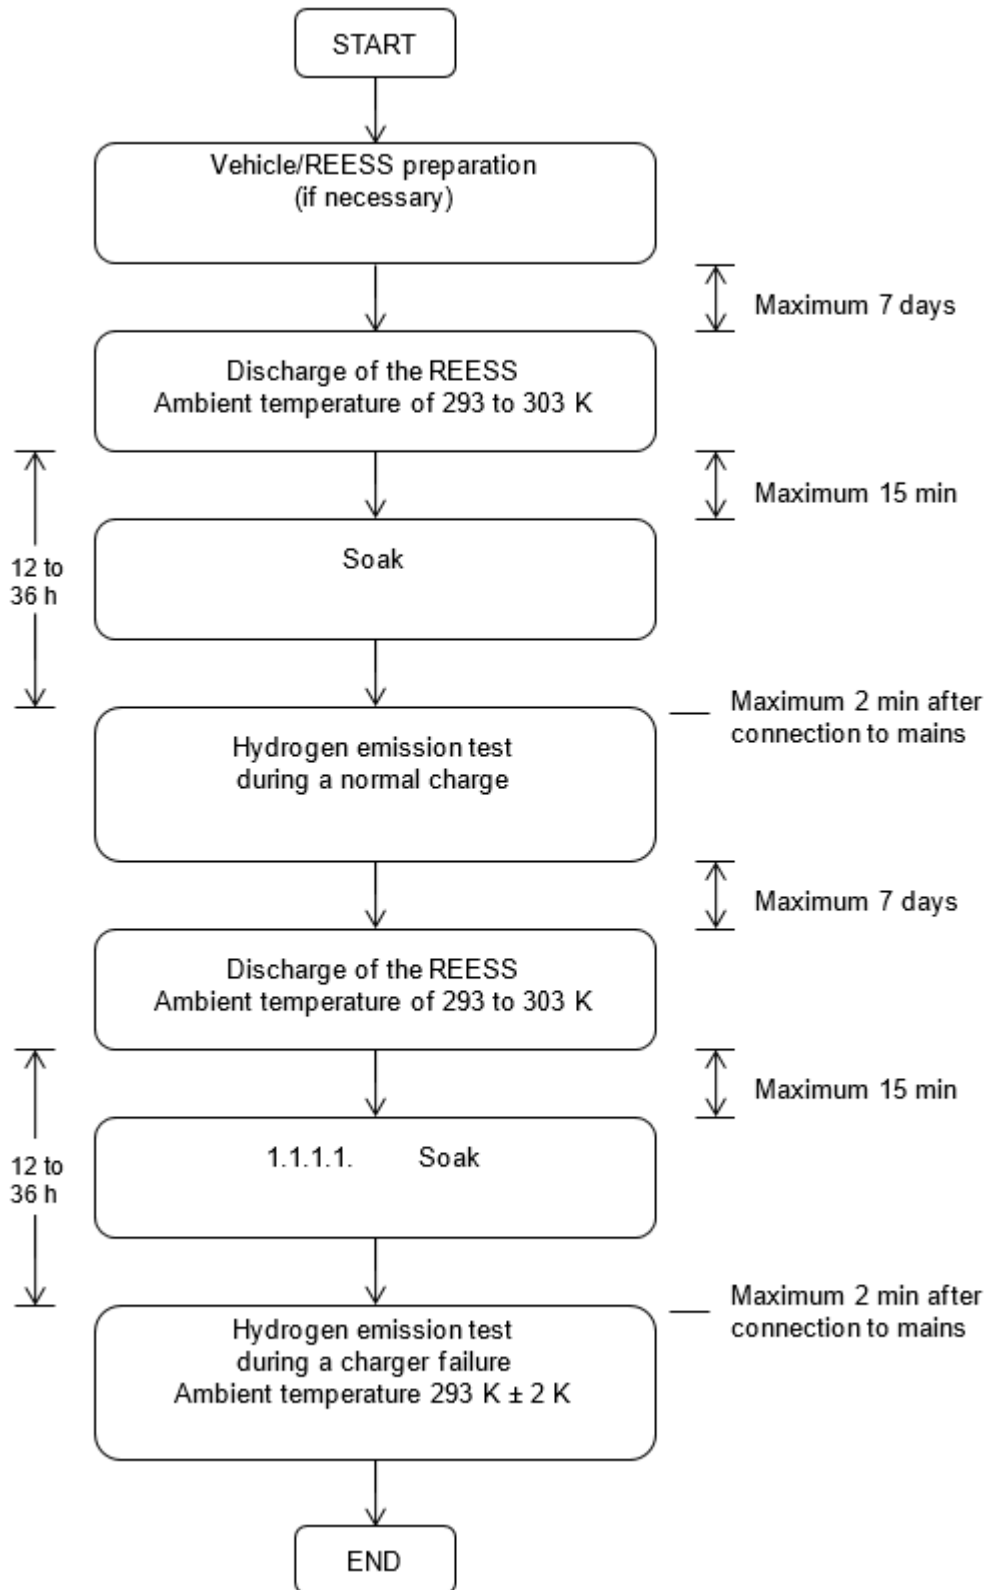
START

Vehicle/REESS preparation (if necessary)

Maximum 7 days

Discharge of the REESS
Ambient temperature of 293 to 303 K

12 to 36 h

Maximum 15 min

Soak

Maximum 2 min after connection to mains

Hydrogen emission test during a normal charge

Maximum 7 days

Discharge of the REESS
Ambient temperature of 293 to 303 K

12 to 36 h

Maximum 15 min

1.1.1.1. Soak

Maximum 2 min after connection to mains

Hydrogen emission test during a charger failure
Ambient temperature 293 K ± 2 K

END